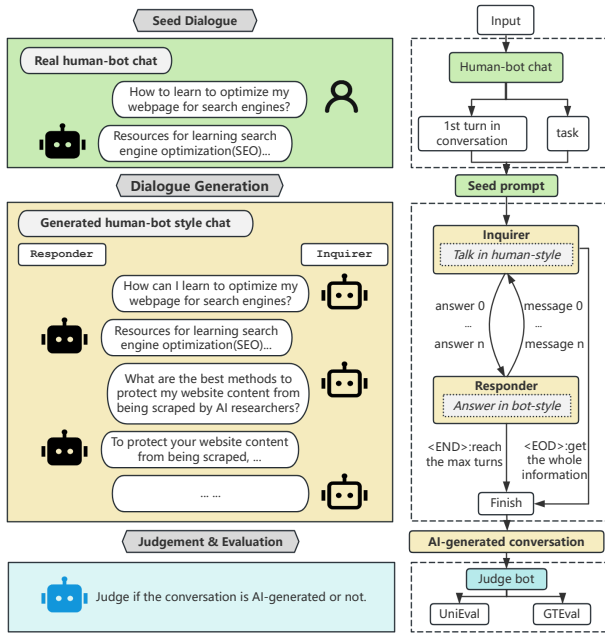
Seed Dialogue

Real human-bot chat

How to learn to optimize my webpage for search engines?

Resources for learning search engine optimization(SEO)...

Dialogue Generation

Generated human-bot style chat

Responder

Inquirer

How can I learn to optimize my webpage for search engines?

Resources for learning search engine optimization(SEO)...

What are the best methods to protect my website content from being scraped by AI researchers?

To protect your website content from being scraped, ...

... ...

Judgement & Evaluation

Judge if the conversation is AI-generated or not.

Input

Human-bot chat

1st turn in conversation

task

Seed prompt

Inquirer

Talk in human-style

answer 0
...
answer n

message 0
...
message n

Responder

Answer in bot-style

<END>:reach the max turns

<EOD>:get the whole information

Finish

AI-generated conversation

Judge bot

UniEval

GTEval